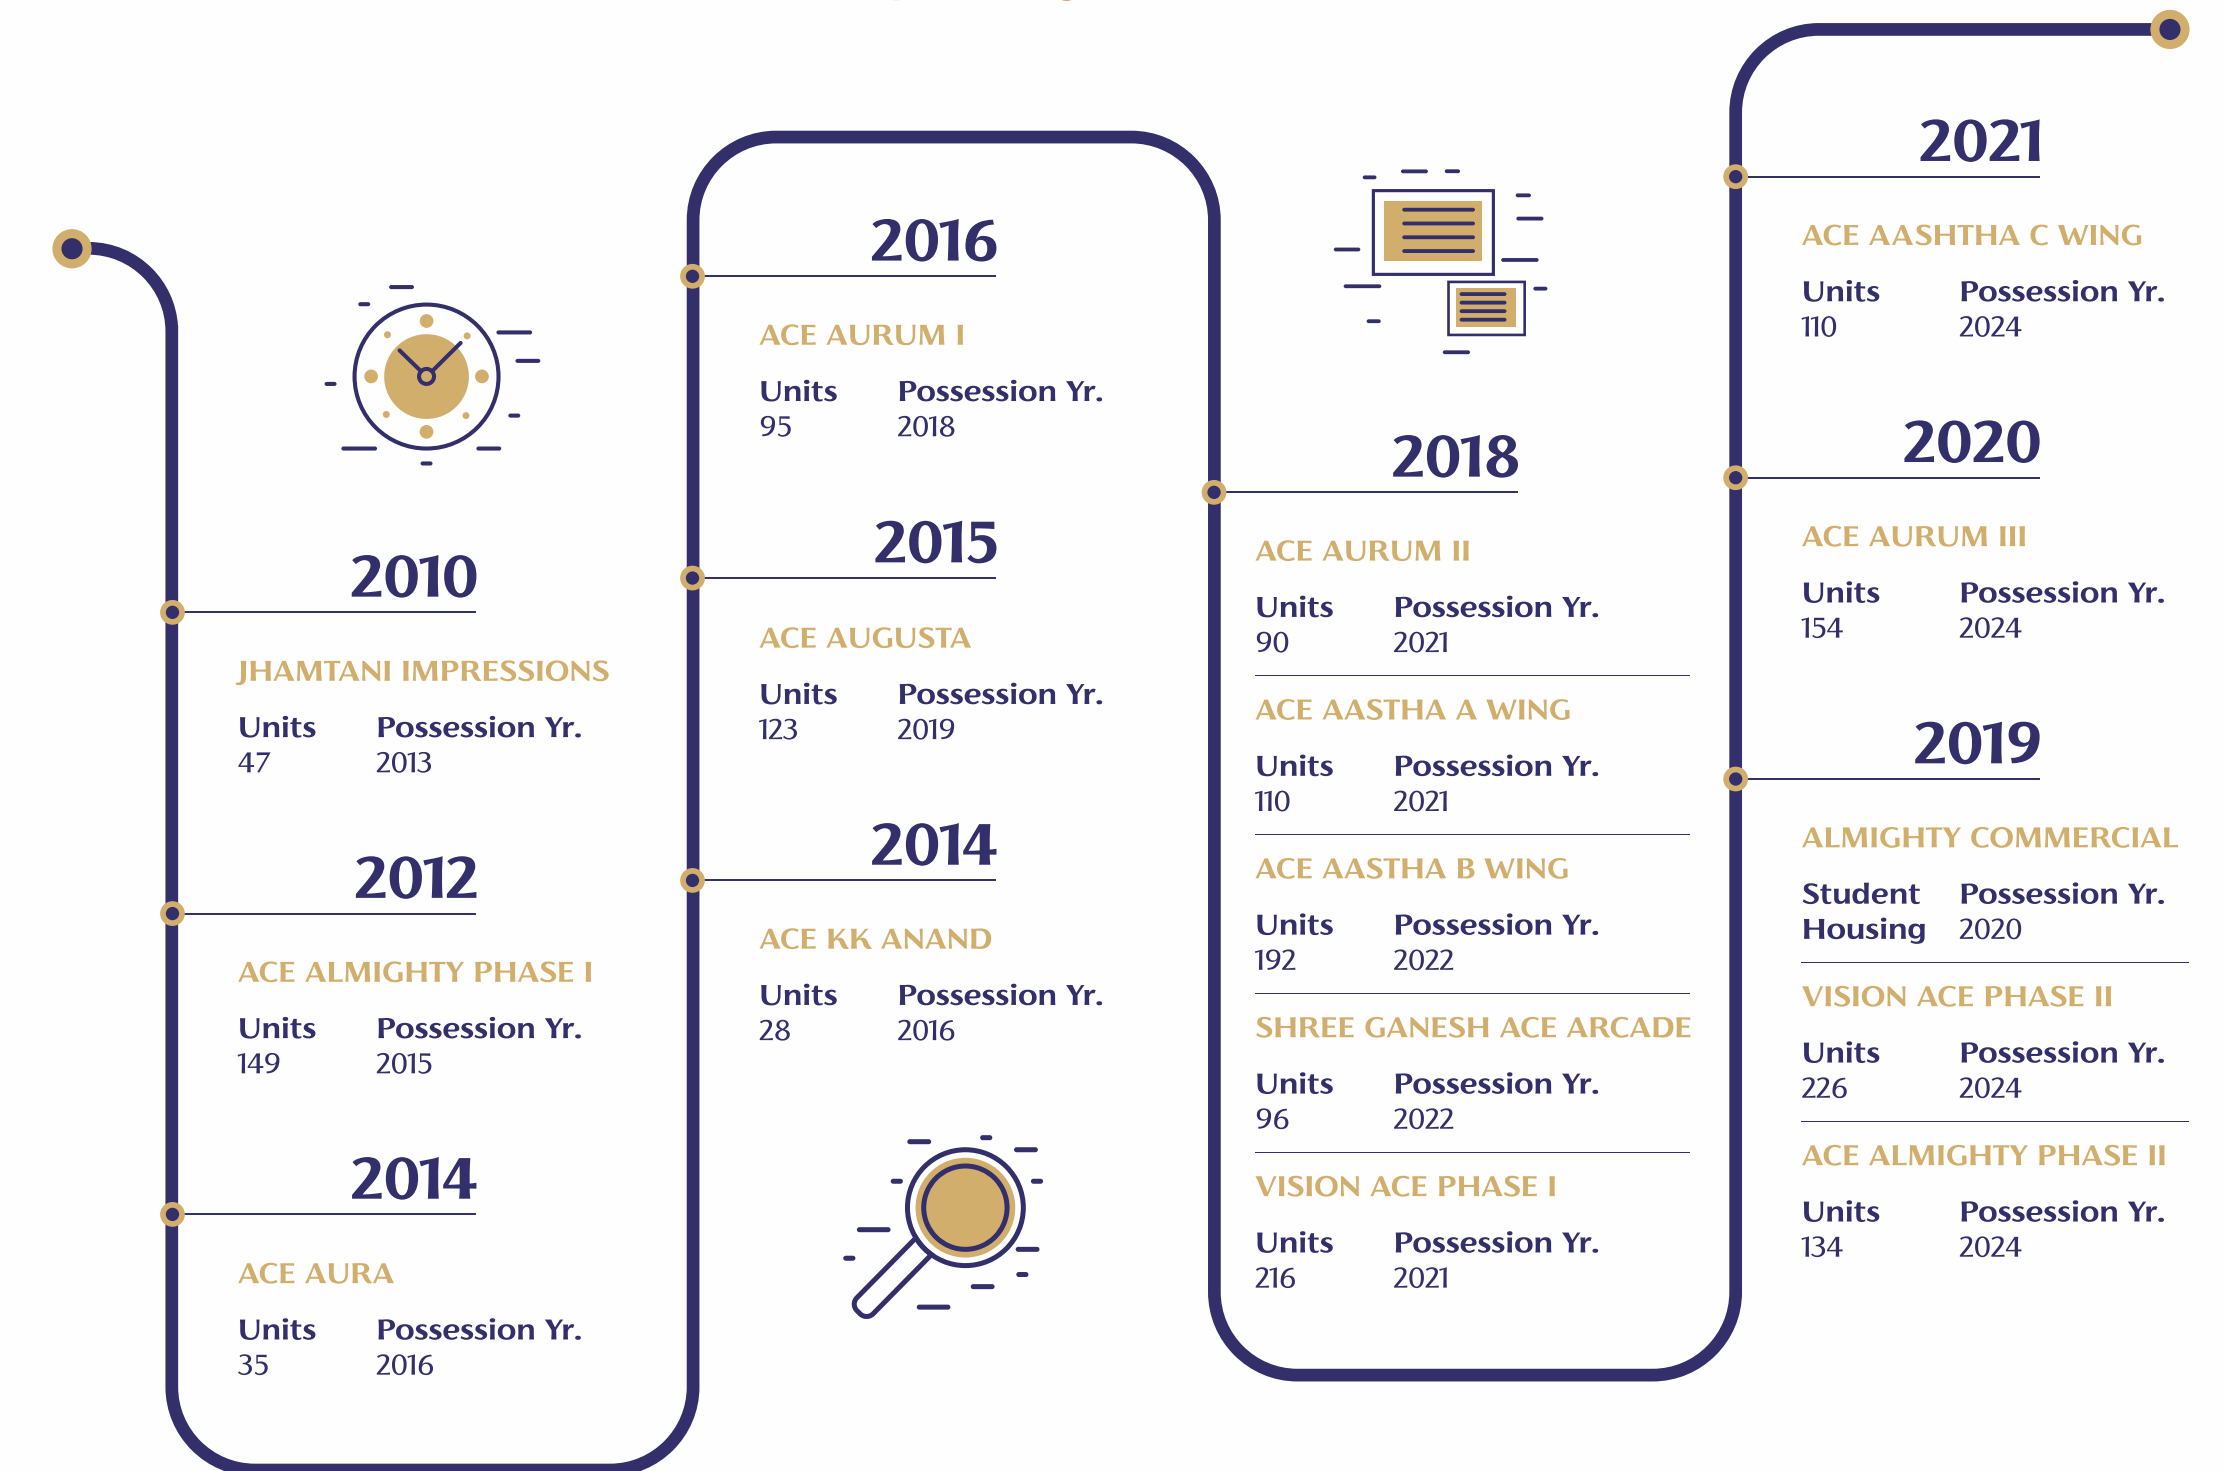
2010

JHAMTANI IMPRESSIONS

Units 47
Possession Yr. 2013

2012

ACE ALMIGHTY PHASE I

Units 149
Possession Yr. 2015

2014

ACE AURA

Units 35
Possession Yr. 2016

2016

ACE AURUM I

Units 95
Possession Yr. 2018

2015

ACE AUGUSTA

Units 123
Possession Yr. 2019

2014

ACE KK ANAND

Units 28
Possession Yr. 2016

2018

ACE AURUM II

Units 90
Possession Yr. 2021

ACE AASTHA A WING

Units 110
Possession Yr. 2021

ACE AASTHA B WING

Units 192
Possession Yr. 2022

SHREE GANESH ACE ARCADE

Units 96
Possession Yr. 2022

VISION ACE PHASE I

Units 216
Possession Yr. 2021

2021

ACE AASHTHA C WING

Units 110
Possession Yr. 2024

2020

ACE AURUM III

Units 154
Possession Yr. 2024

2019

ALMIGHTY COMMERCIAL

Student Housing
Possession Yr. 2020

VISION ACE PHASE II

Units 226
Possession Yr. 2024

ACE ALMIGHTY PHASE II

Units 134
Possession Yr. 2024